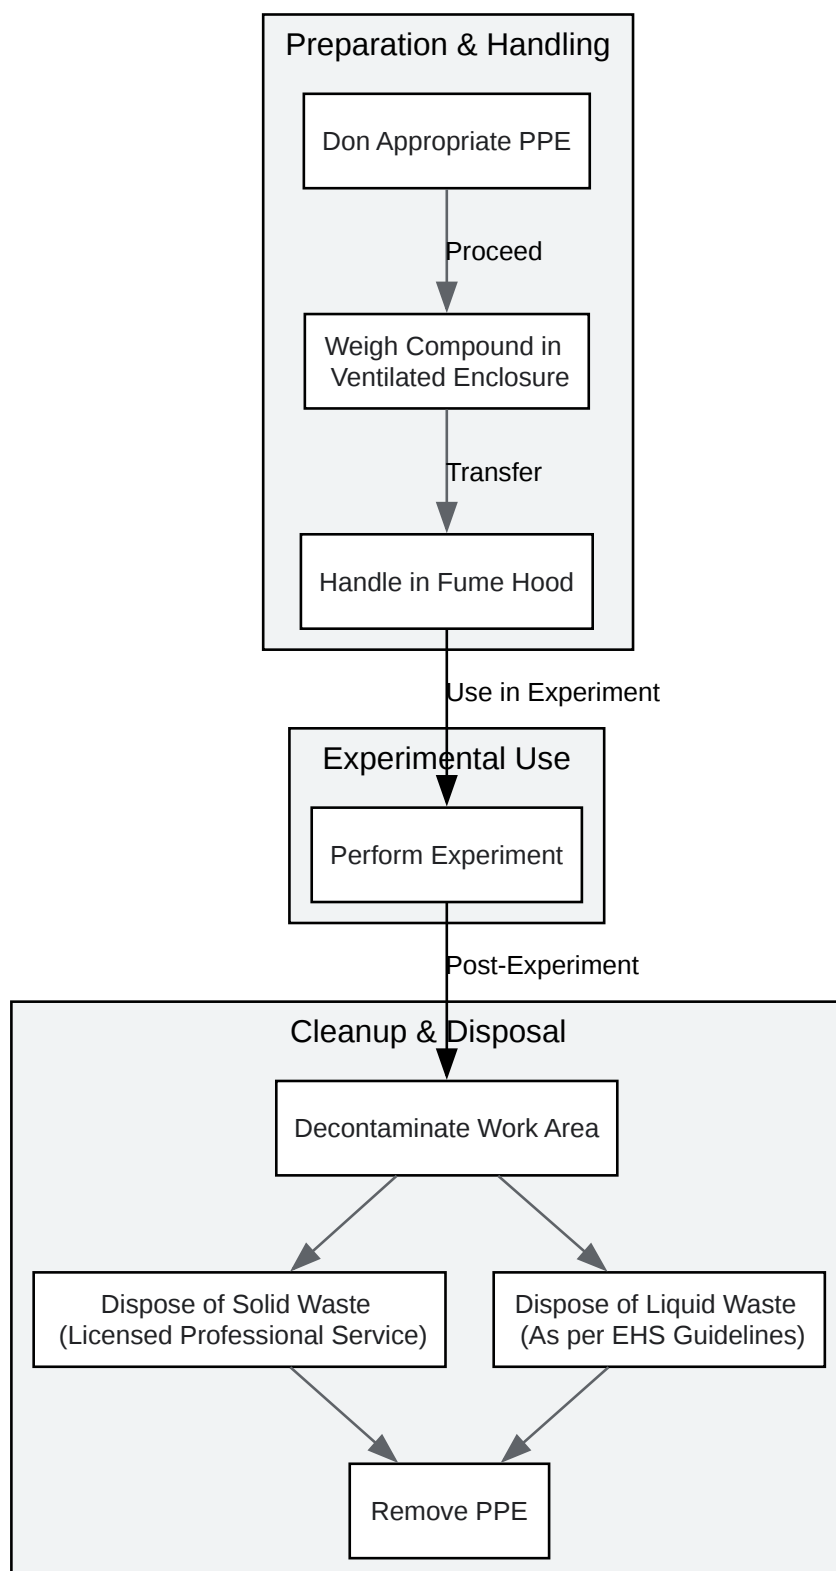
Preparation & Handling

Don Appropriate PPE

Proceed

Weigh Compound in Ventilated Enclosure

Transfer

Handle in Fume Hood

Use in Experiment

Experimental Use

Perform Experiment

Post-Experiment

Cleanup & Disposal

Decontaminate Work Area

Dispose of Solid Waste (Licensed Professional Service)

Dispose of Liquid Waste (As per EHS Guidelines)

Remove PPE